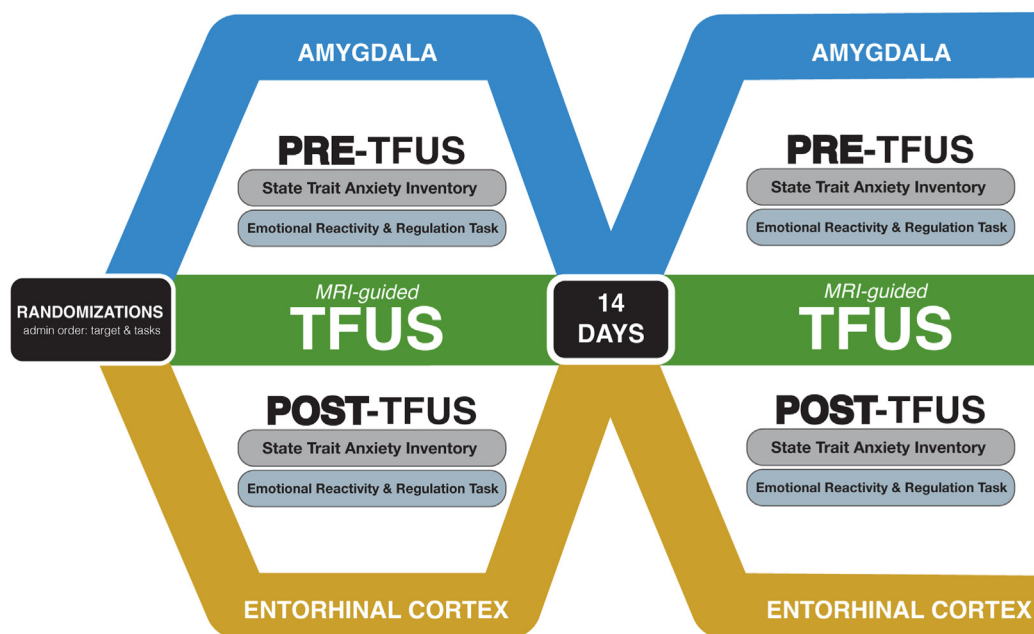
AMYGDALA

PRE-TFUS

State Trait Anxiety Inventory

Emotional Reactivity & Regulation Task

AMYGDALA

PRE-TFUS

State Trait Anxiety Inventory

Emotional Reactivity & Regulation Task

RANDOMIZATIONS
admin order: target & tasks

MRI-guided
TFUS

14
DAYS

MRI-guided
TFUS

POST-TFUS

State Trait Anxiety Inventory

Emotional Reactivity & Regulation Task

POST-TFUS

State Trait Anxiety Inventory

Emotional Reactivity & Regulation Task

ENTORHINAL CORTEX

ENTORHINAL CORTEX